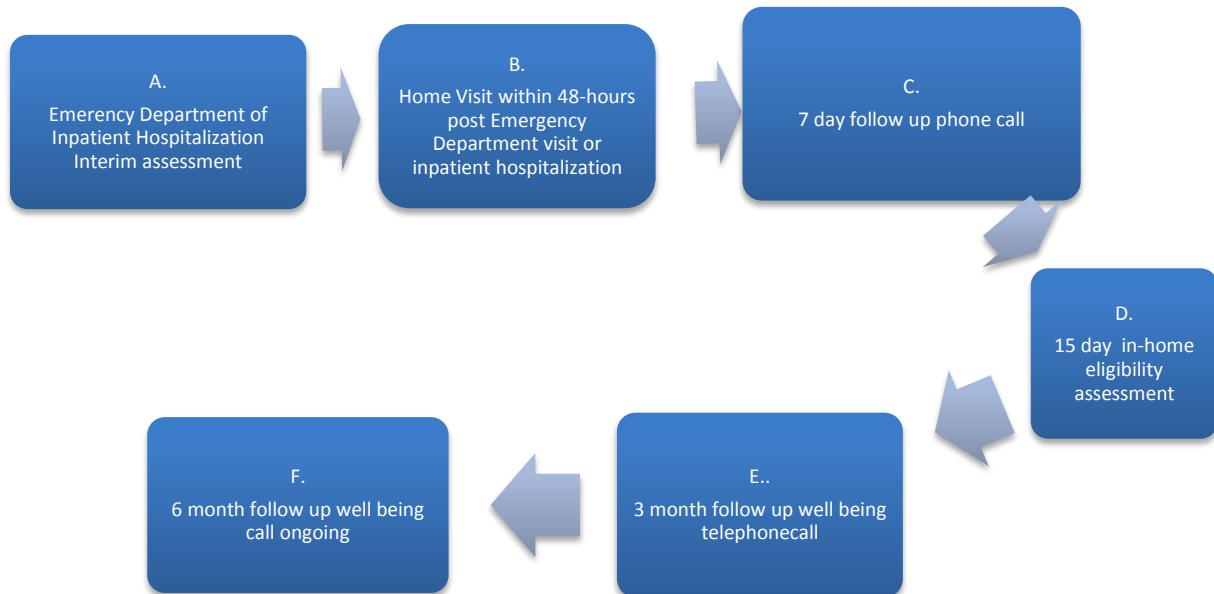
A.
Emerency Department of Inpatient Hospitalization Interim assessment

B.
Home Visit within 48-hours post Emergency Department visit or inpatient hospitalization

C.
7 day follow up phone call

D.
15 day in-home eligibility assessment

E..
3 month follow up well being telephonecall

F.
6 month follow up well being call ongoing